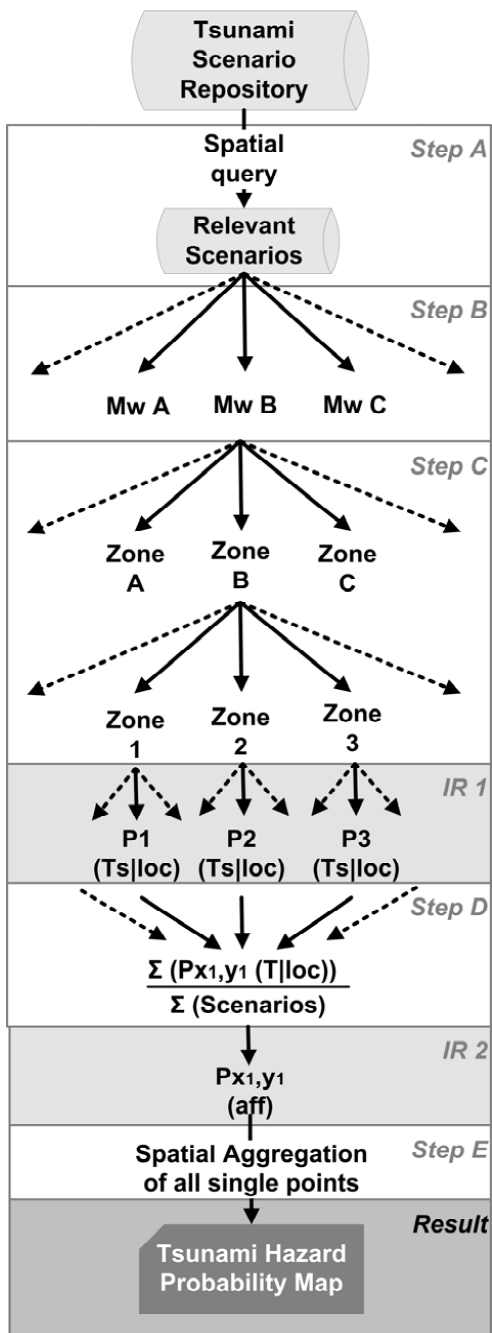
Tsunami Scenario Repository

Spatial query

Step A

Relevant Scenarios

Step B

Mw A

Mw B

Mw C

Step C

Zone A

Zone B

Zone C

Zone 1

Zone 2

Zone 3

IR 1

P1 (Ts|loc)

P2 (Ts|loc)

P3 (Ts|loc)

Step D

$\frac{\Sigma (P_{x_1,y_1} (T|loc))}{\Sigma (Scenarios)}$

IR 2

$P_{x_1,y_1}$ (aff)

Step E

Spatial Aggregation of all single points

Result

Tsunami Hazard Probability Map